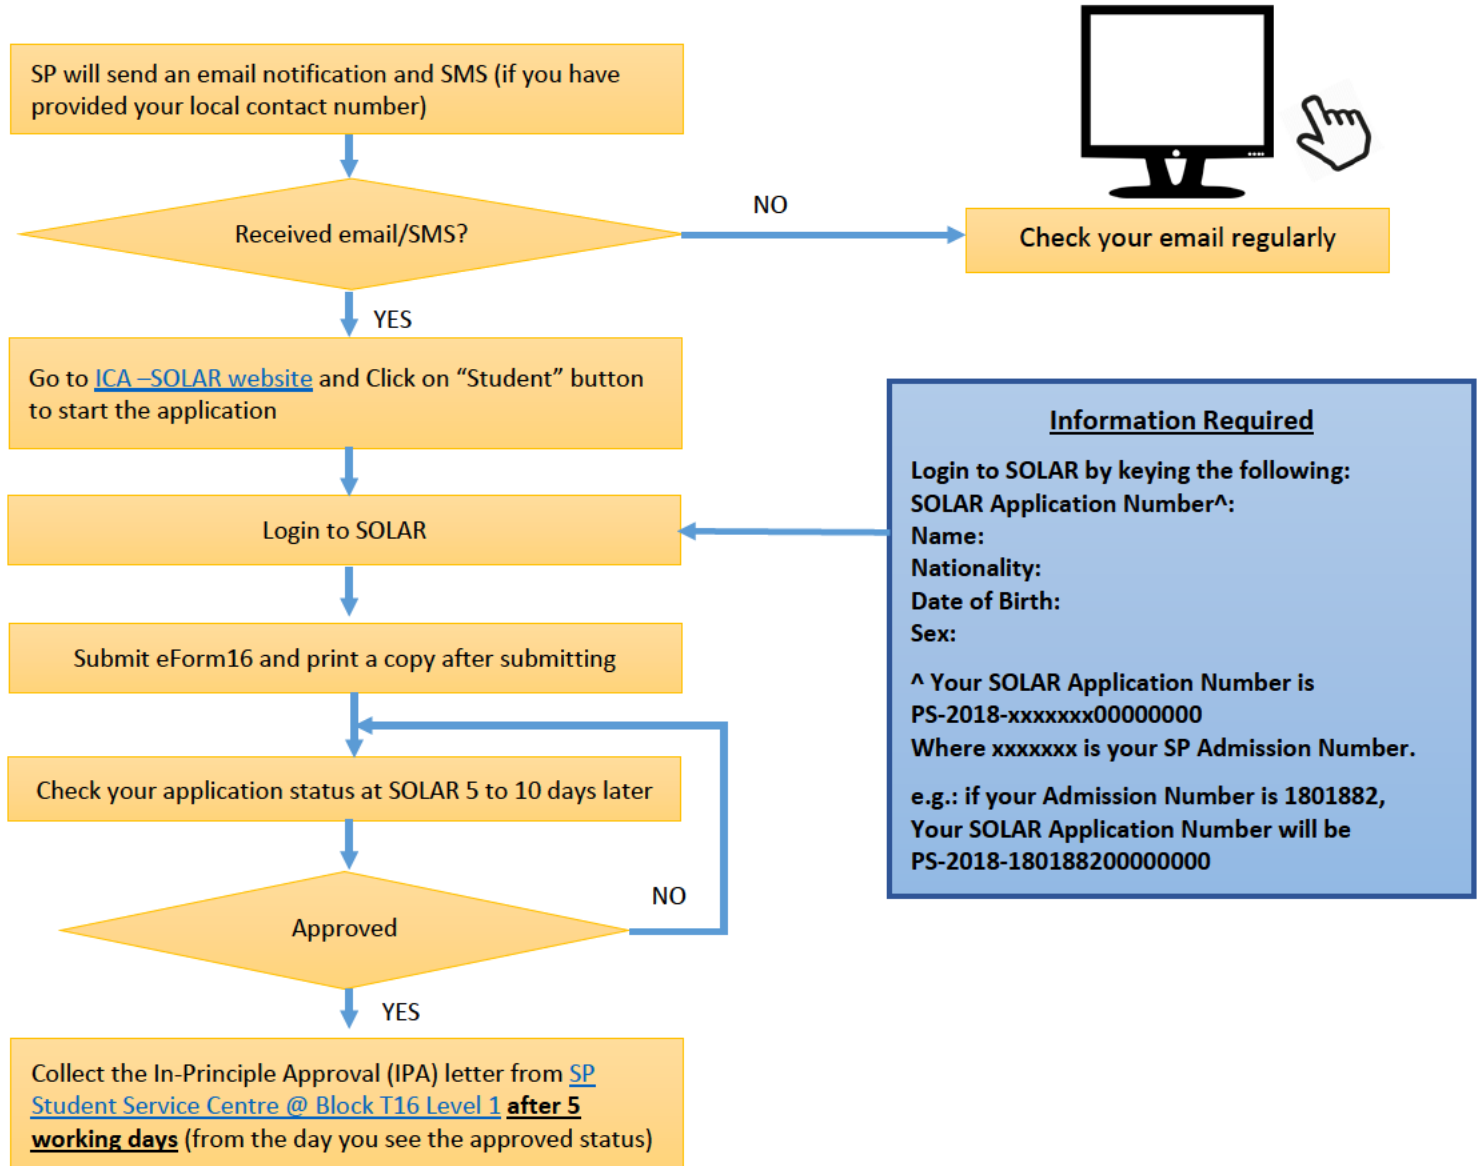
SP will send an email notification and SMS (if you have provided your local contact number)

Received email/SMS?

NO

Check your email regularly

YES

Go to ICA –SOLAR website and Click on “Student” button to start the application

Login to SOLAR

Information Required

Login to SOLAR by keying the following:
SOLAR Application Number^:
Name:
Nationality:
Date of Birth:
Sex:

^ Your SOLAR Application Number is PS-2018-xxxxxxx00000000
Where xxxxxxx is your SP Admission Number.

e.g.: if your Admission Number is 1801882, Your SOLAR Application Number will be PS-2018-180188200000000

Submit eForm16 and print a copy after submitting

Check your application status at SOLAR 5 to 10 days later

Approved

NO

YES

Collect the In-Principle Approval (IPA) letter from SP Student Service Centre @ Block T16 Level 1 after 5 working days (from the day you see the approved status)